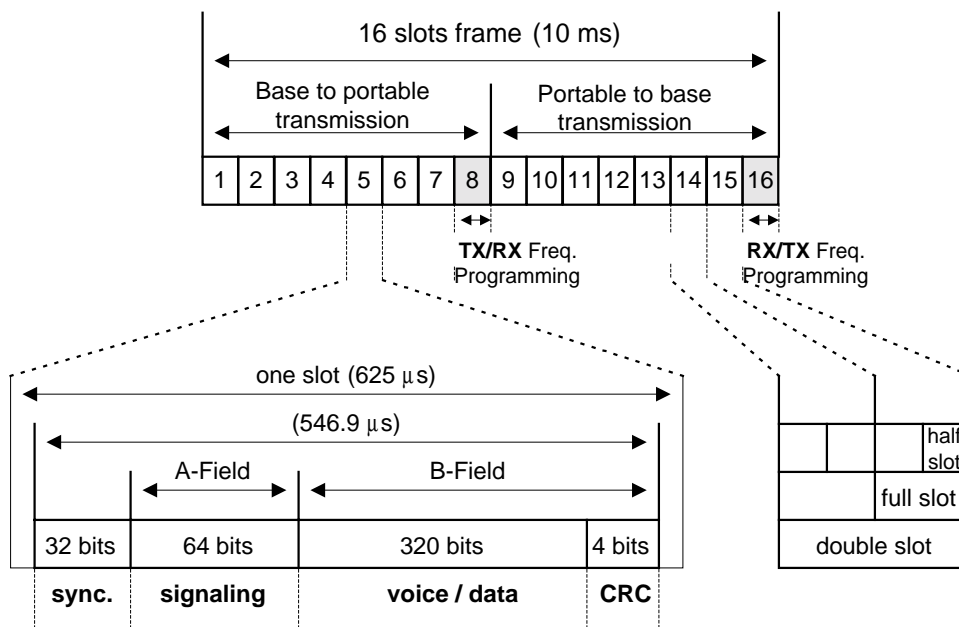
16 slots frame (10 ms)

Base to portable transmission

Portable to base transmission

| 1 | 2 | 3 | 4 | 5 | 6 | 7 | 8 | 9 | 10 | 11 | 12 | 13 | 14 | 15 | 16 |
|---|---|---|---|---|---|---|---|---|---|---|---|---|---|---|---|

TX/RX Freq. Programming

RX/TX Freq. Programming

one slot (625 $\mu$s)

(546.9 $\mu$s)

A-Field

B-Field

| 32 bits | 64 bits | 320 bits | 4 bits |
|---|---|---|---|
| sync. | signaling | voice / data | CRC |

half slot

full slot

double slot